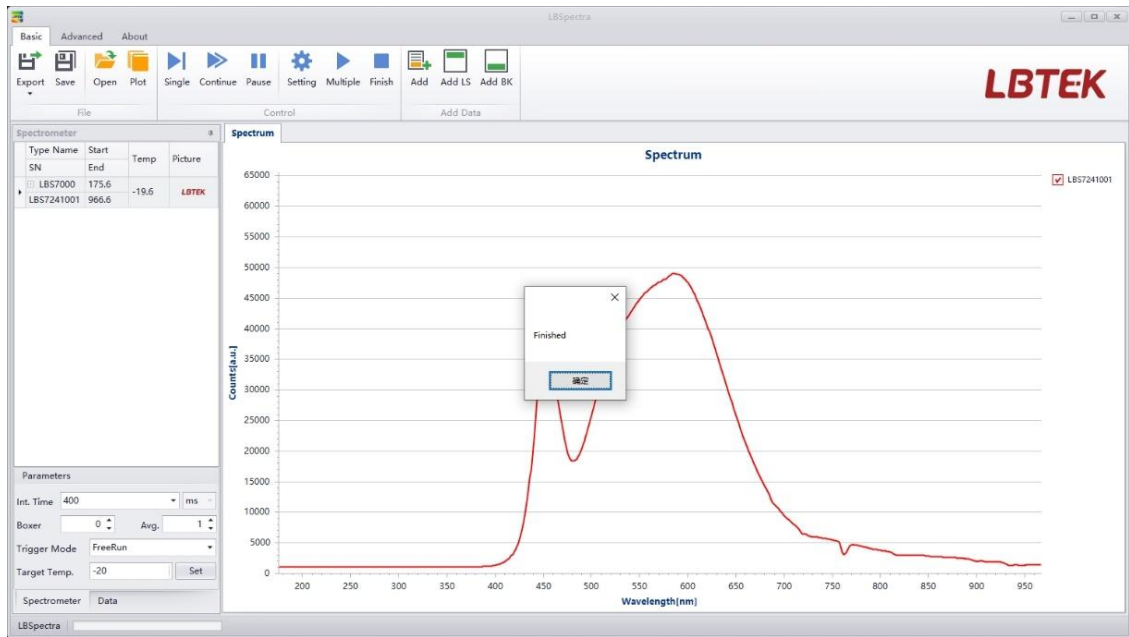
LBSpectra

Basic Advanced About

Export Save Open Plot Single Continue Pause Setting Multiple Finish Add Add LS Add BK

File Control Add Data

LBTEK

Spectrometer

| Type Name / SN | Start / End | Temp | Picture |
|---|---|---|---|
| LBS7000 / LBS7241001 | 175.6 / 966.6 | -19.6 | LBTEK |

Parameters

Int. Time 400 ms

Boxer 0 Avg. 1

Trigger Mode FreeRun

Target Temp. -20 Set

Spectrometer Data

Spectrum

Spectrum

LBS7241001

65000 60000 55000 50000 45000 40000 35000 30000 25000 20000 15000 10000 5000 0

Counts[a.u.]

200 250 300 350 400 450 500 550 600 650 700 750 800 850 900 950

Wavelength[nm]

Finished

确定

LBSpectra